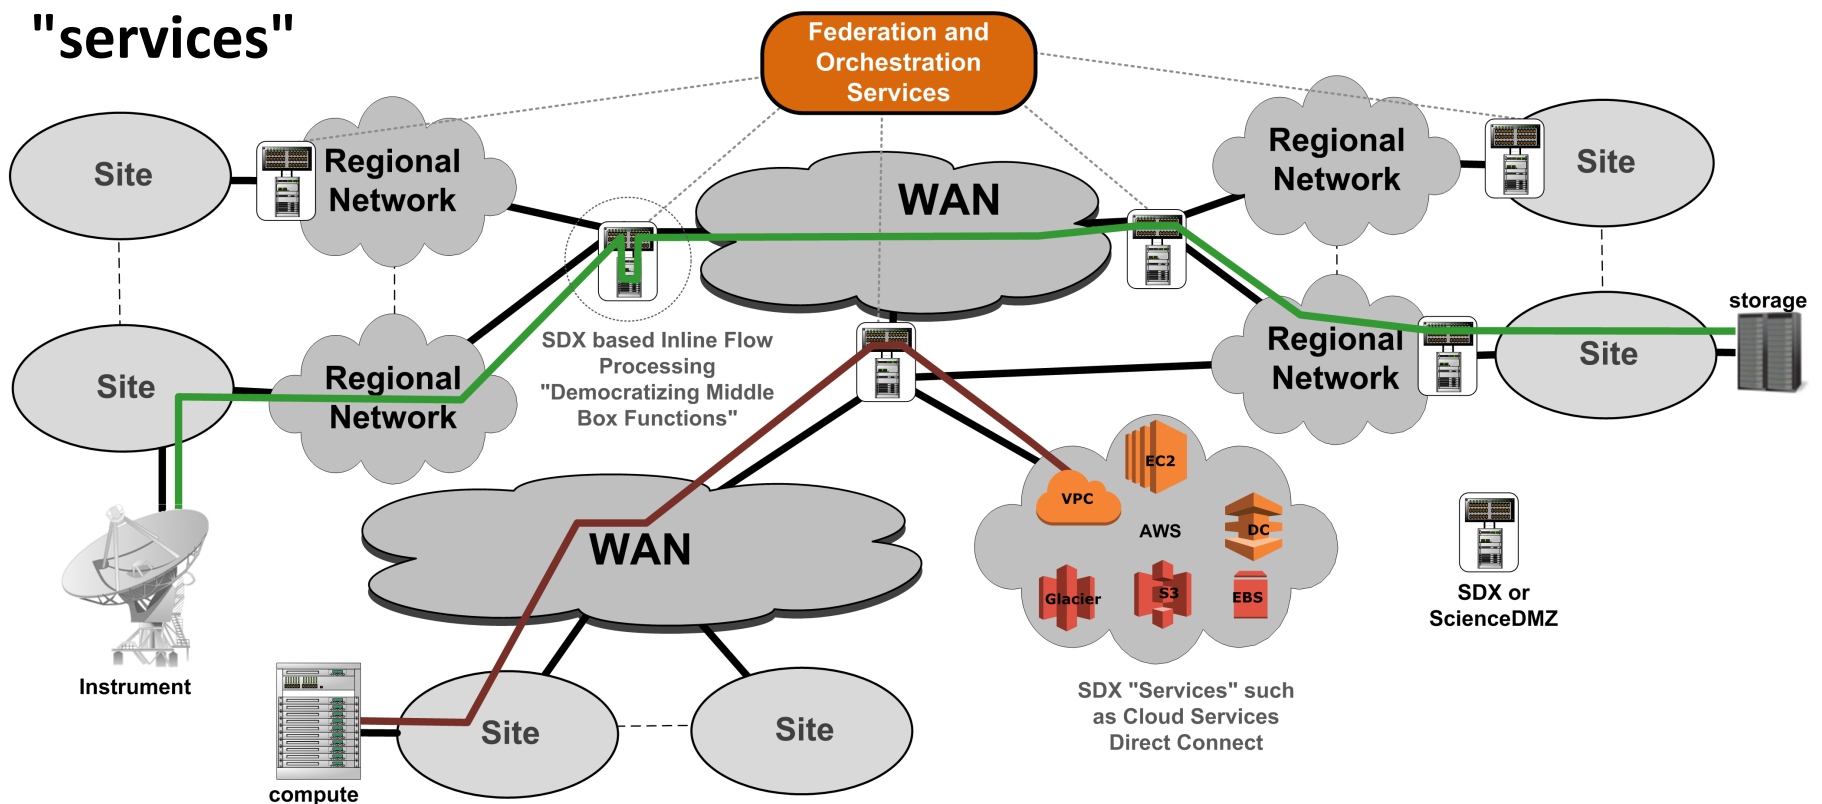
"services"

Federation and Orchestration Services

Site

Regional Network

WAN

Regional Network

Site

Site

Regional Network

SDX based Inline Flow Processing "Democratizing Middle Box Functions"

Regional Network

Site

storage

Instrument

WAN

VPC

EC2

AWS

DC

Glacier

S3

EBS

SDX or ScienceDMZ

SDX "Services" such as Cloud Services Direct Connect

Site

Site

compute